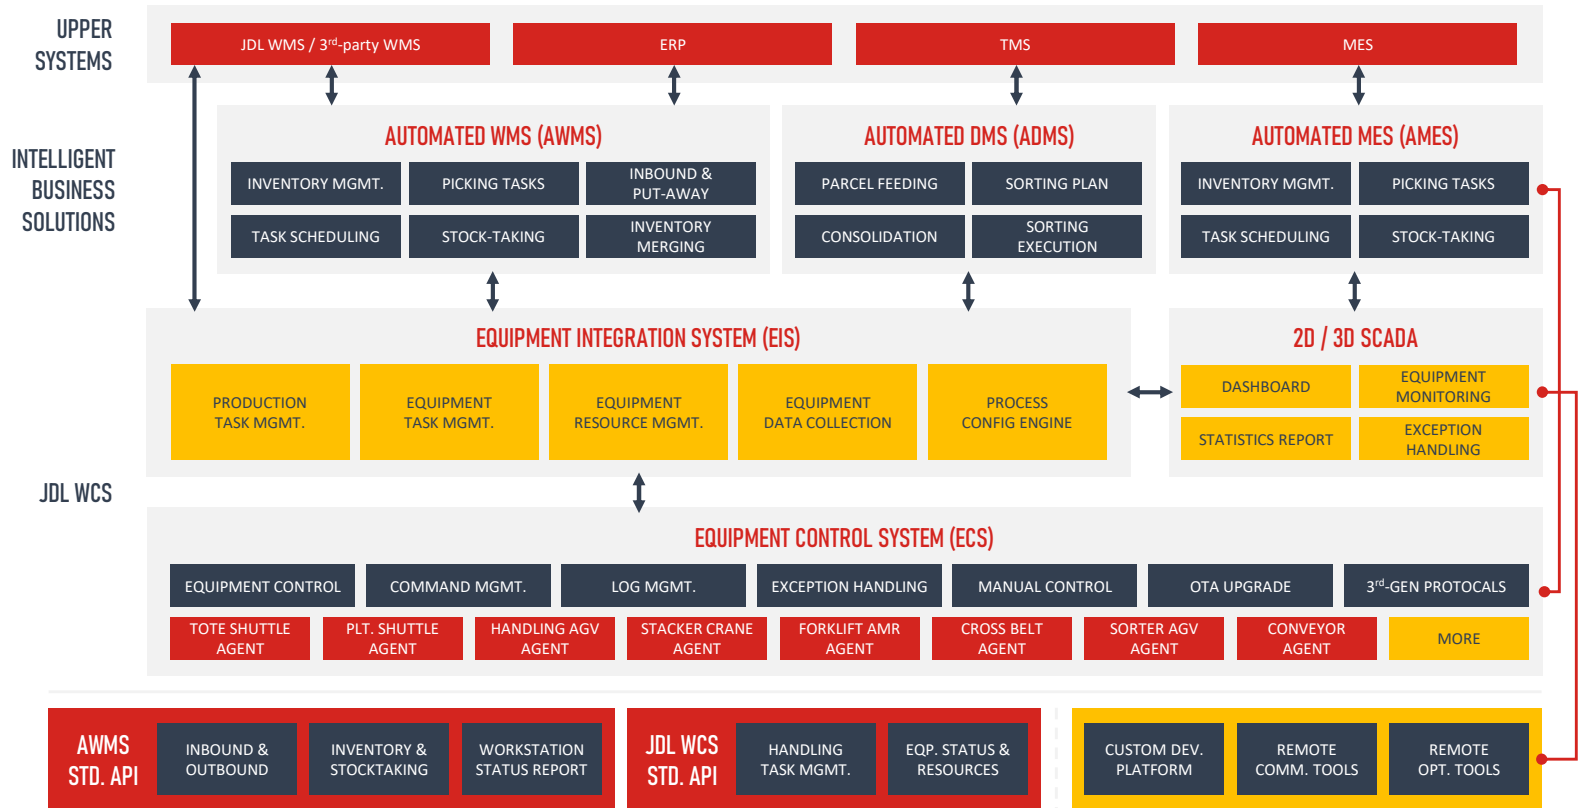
UPPER SYSTEMS

JDL WMS / 3$^{rd}$-party WMS

ERP

TMS

MES

INTELLIGENT BUSINESS SOLUTIONS

AUTOMATED WMS (AWMS)

INVENTORY MGMT.

PICKING TASKS

INBOUND & PUT-AWAY

TASK SCHEDULING

STOCK-TAKING

INVENTORY MERGING

AUTOMATED DMS (ADMS)

PARCEL FEEDING

SORTING PLAN

CONSOLIDATION

SORTING EXECUTION

AUTOMATED MES (AMES)

INVENTORY MGMT.

PICKING TASKS

TASK SCHEDULING

STOCK-TAKING

EQUIPMENT INTEGRATION SYSTEM (EIS)

PRODUCTION TASK MGMT.

EQUIPMENT TASK MGMT.

EQUIPMENT RESOURCE MGMT.

EQUIPMENT DATA COLLECTION

PROCESS CONFIG ENGINE

2D / 3D SCADA

DASHBOARD

EQUIPMENT MONITORING

STATISTICS REPORT

EXCEPTION HANDLING

JDL WCS

EQUIPMENT CONTROL SYSTEM (ECS)

EQUIPMENT CONTROL

COMMAND MGMT.

LOG MGMT.

EXCEPTION HANDLING

MANUAL CONTROL

OTA UPGRADE

3$^{rd}$-GEN PROTOCALS

TOTE SHUTTLE AGENT

PLT. SHUTTLE AGENT

HANDLING AGV AGENT

STACKER CRANE AGENT

FORKLIFT AMR AGENT

CROSS BELT AGENT

SORTER AGV AGENT

CONVEYOR AGENT

MORE

AWMS STD. API

INBOUND & OUTBOUND

INVENTORY & STOCKTAKING

WORKSTATION STATUS REPORT

JDL WCS STD. API

HANDLING TASK MGMT.

EQP. STATUS & RESOURCES

CUSTOM DEV. PLATFORM

REMOTE COMM. TOOLS

REMOTE OPT. TOOLS